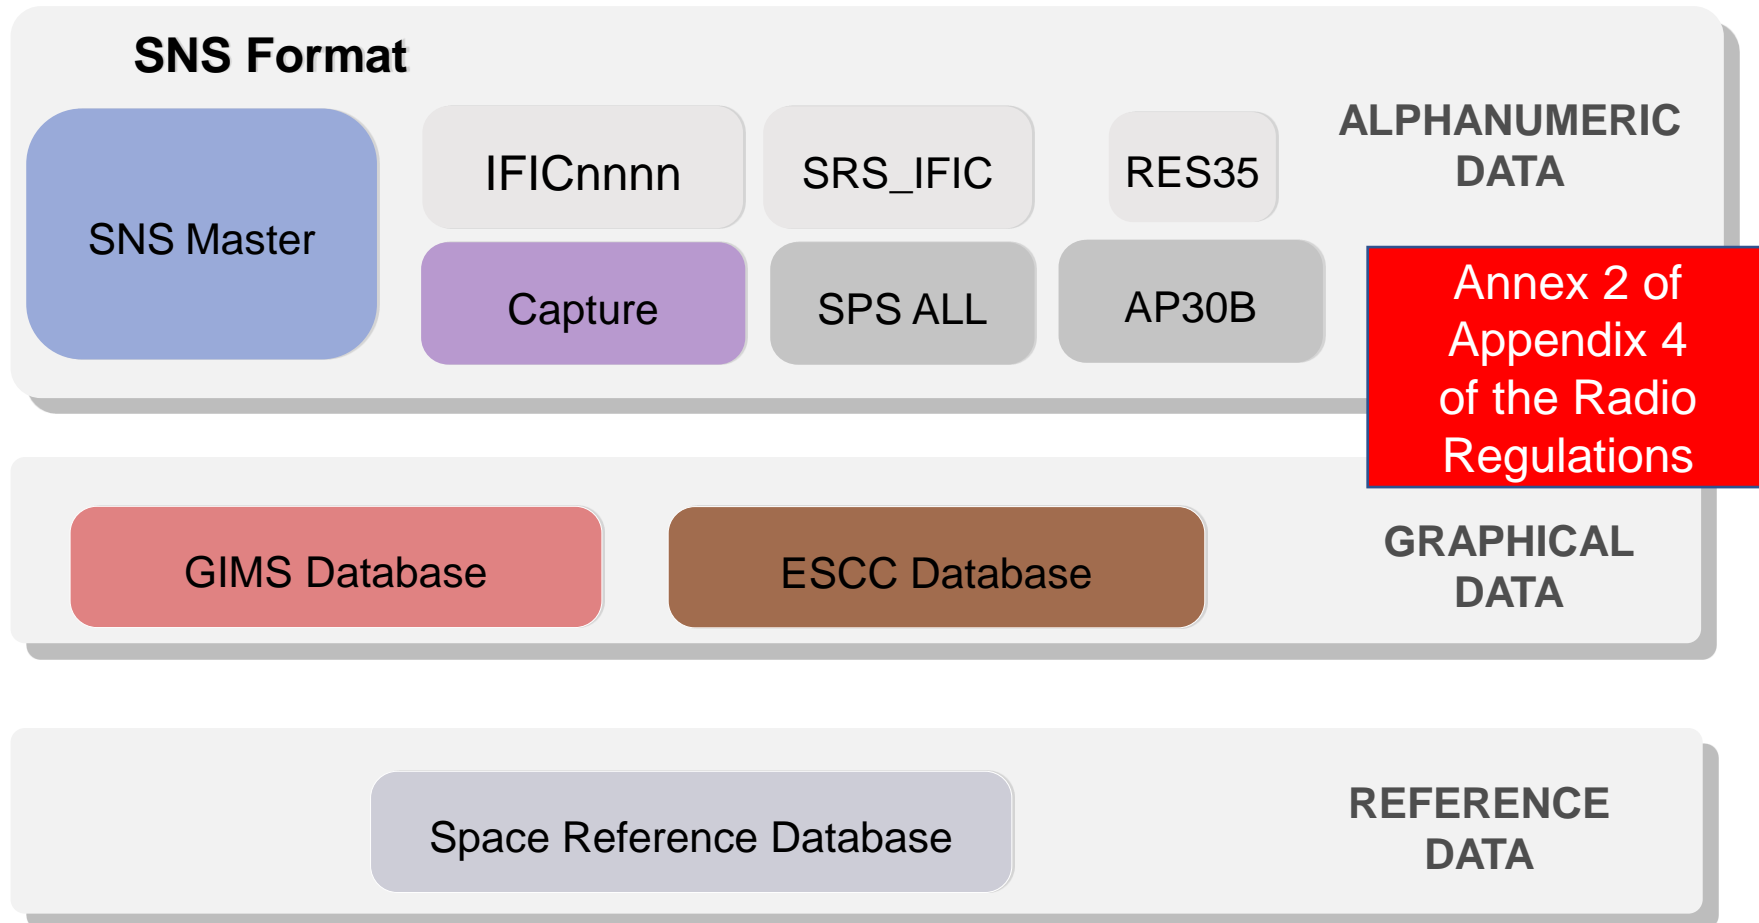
SNS Format

SNS Master

IFICnnnn

SRS_IFIC

RES35

ALPHANUMERIC DATA

Capture

SPS ALL

AP30B

Annex 2 of Appendix 4 of the Radio Regulations

GIMS Database

ESCC Database

GRAPHICAL DATA

Space Reference Database

REFERENCE DATA